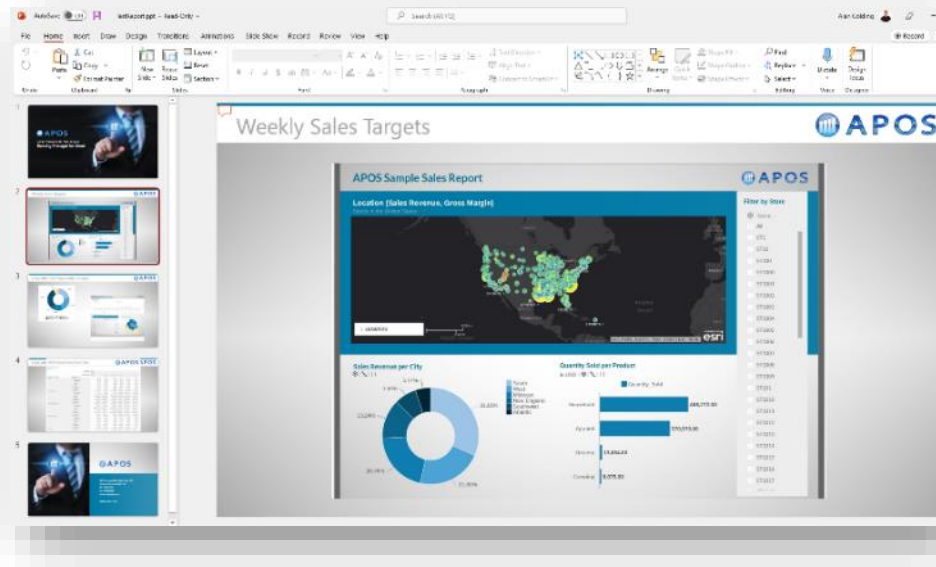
AutoSave Off testReport.ppt - Read-Only

Search (Alt+Q)

Alan Golding

File Home Insert Draw Design Transitions Animations Slide Show Record Review View Help

Record

Cut
Copy
Format Painter
Paste
New Slide
Reuse Slides
Layout
Reset
Section

Find
Replace
Select

Dictate
Designer

Undo Clipboard Slides Font Paragraph Drawing Editing Voice Designer

1
2
3
4
5

APOS

APOS

Weekly Sales Targets

APOS

APOS Sample Sales Report

APOS

Location (Sales Revenue, Gross Margin)

Filter by Store

esri

Sales Revenue per City

Quantity Sold per Product

Quantity Sold